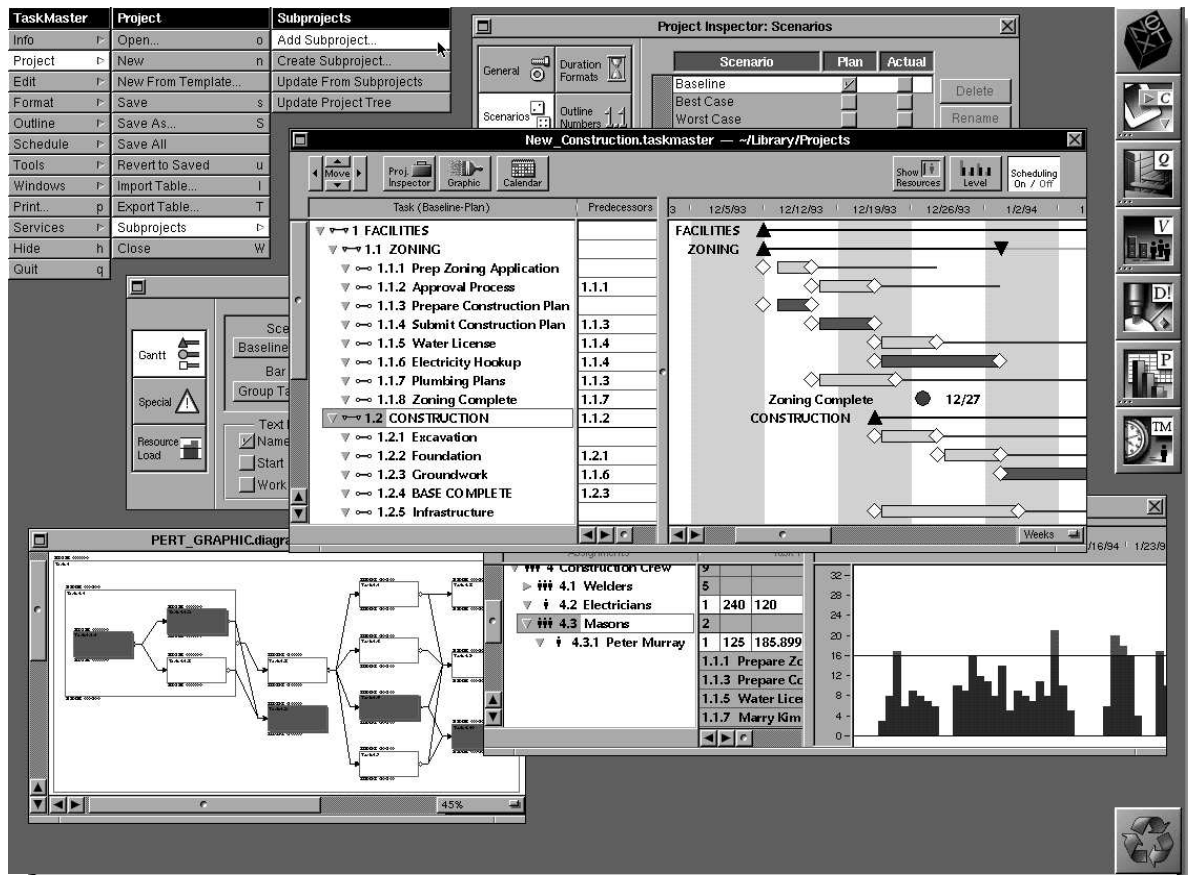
TaskMaster
Info
Project
Edit
Format
Outline
Schedule
Tools
Windows
Print... p
Services
Hide h
Quit q

Project
Open... o
New n
New From Template...
Save s
Save As... S
Save All
Revert to Saved u
Import Table... I
Export Table... T
Subprojects
Close W

Subprojects
Add Subproject...
Create Subproject...
Update From Subprojects
Update Project Tree

Project Inspector: Scenarios
General
Duration Formats
Scenarios
Outline Numbers

| Scenario | Plan | Actual |
|---|---|---|
| Baseline | | |
| Best Case | | |
| Worst Case | | |

Delete
Rename

New_Construction.taskmaster — ~/Library/Projects
Move
Proj. Inspector
Graphic
Calendar
Show Resources
Level
Scheduling On / Off

| Task (Baseline-Plan) | Predecessors |
|---|---|
| 1 FACILITIES | |
| 1.1 ZONING | |
| 1.1.1 Prep Zoning Application | |
| 1.1.2 Approval Process | 1.1.1 |
| 1.1.3 Prepare Construction Plan | |
| 1.1.4 Submit Construction Plan | 1.1.3 |
| 1.1.5 Water License | 1.1.4 |
| 1.1.6 Electricity Hookup | 1.1.4 |
| 1.1.7 Plumbing Plans | 1.1.3 |
| 1.1.8 Zoning Complete | 1.1.7 |
| 1.2 CONSTRUCTION | 1.1.2 |
| 1.2.1 Excavation | |
| 1.2.2 Foundation | 1.2.1 |
| 1.2.3 Groundwork | 1.1.6 |
| 1.2.4 BASE COMPLETE | 1.2.3 |
| 1.2.5 Infrastructure | |

3 12/5/93 12/12/93 12/19/93 12/26/93 1/2/94 1
FACILITIES
ZONING
Zoning Complete 12/27
CONSTRUCTION
Weeks

Sce
Baseline
Bar
Group Ta
Text
Name
Start
Work
Gantt
Special
Resource Load

PERT_GRAPHIC.diagra
45%

Assignments
4 Construction Crew 9
4.1 Welders 5
4.2 Electricians 1 240 120
4.3 Masons 2
4.3.1 Peter Murray 1 125 185.899
1.1.1 Prepare Zc
1.1.3 Prepare Cc
1.1.5 Water Lice
1.1.7 Marry Kim

/16/94 1/23/9
32
28
24
20
16
12
8
4
0